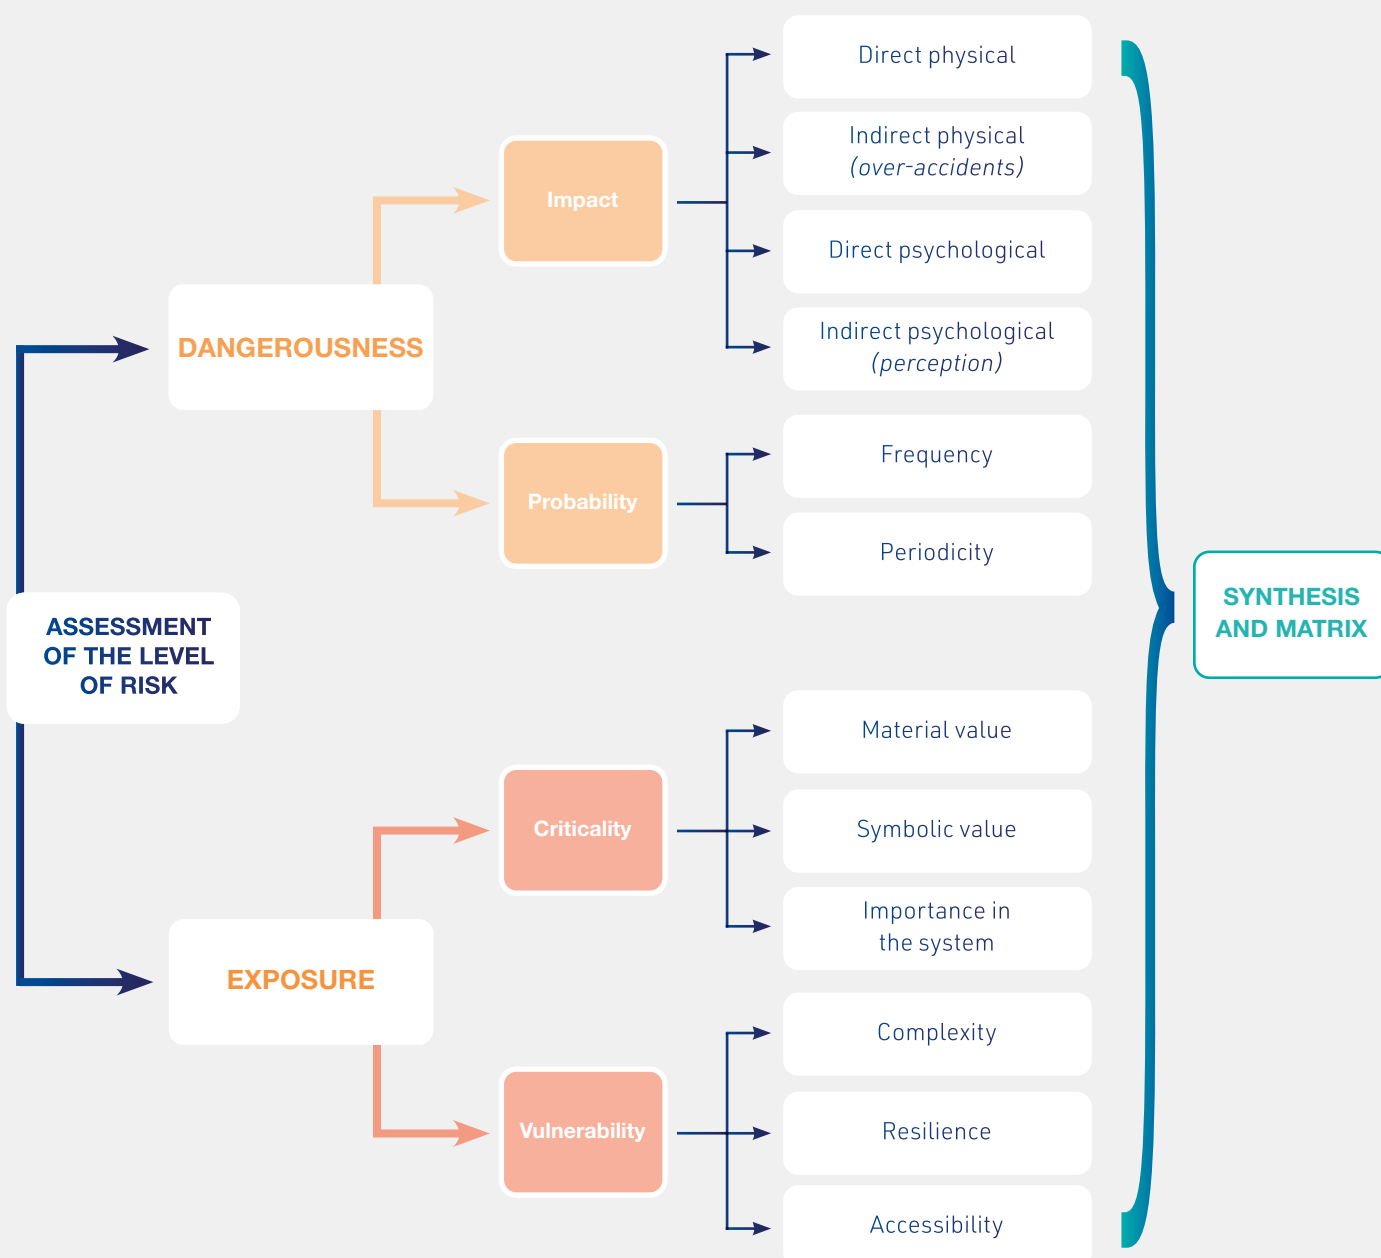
ASSESSMENT OF THE LEVEL OF RISK

DANGEROUSNESS

Impact

Direct physical

Indirect physical (over-accidents)

Direct psychological

Indirect psychological (perception)

Probability

Frequency

Periodicity

EXPOSURE

Criticality

Material value

Symbolic value

Importance in the system

Vulnerability

Complexity

Resilience

Accessibility

SYNTHESIS AND MATRIX